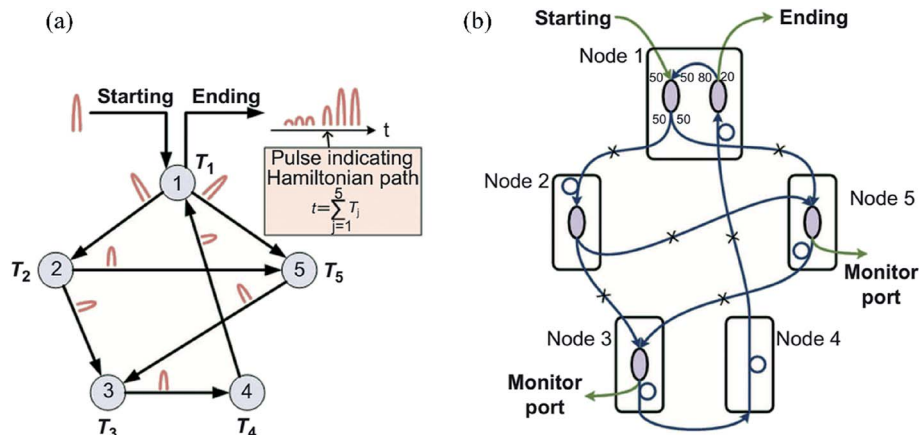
(a)

Starting

Ending

t

$T_1$

1

Pulse indicating Hamiltonian path

$t=\sum_{j=1}^{5} T_j$

$T_2$

2

5

$T_5$

3

4

$T_3$

$T_4$

(b)

Starting

Ending

Node 1

50

50

80

20

50

50

Node 2

Node 5

Monitor port

Node 3

Node 4

Monitor port